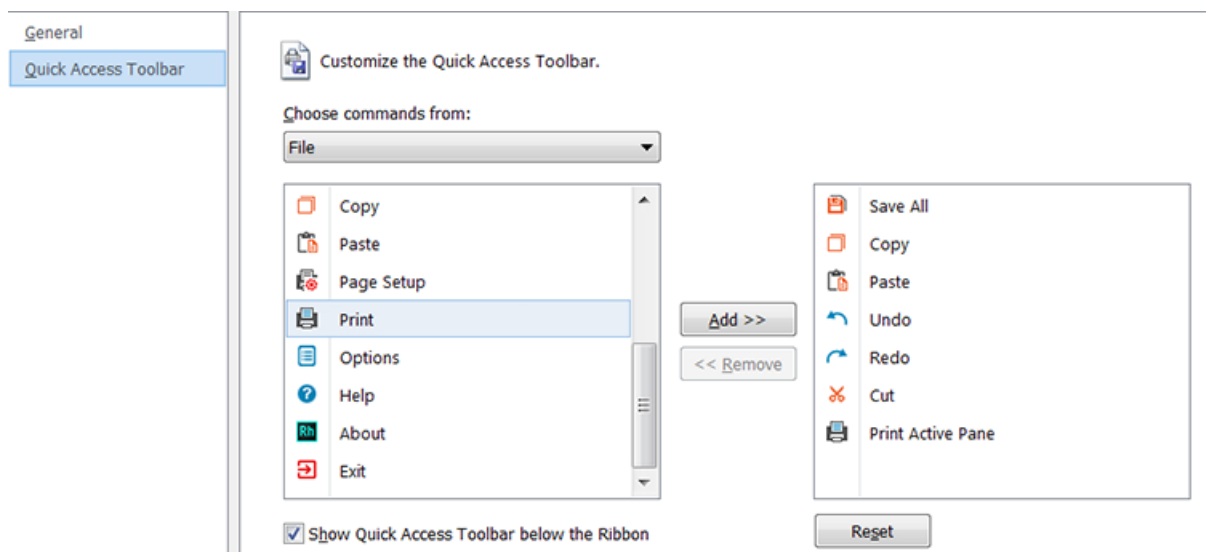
General
Quick Access Toolbar

Customize the Quick Access Toolbar.

Choose commands from:

File

Copy
Paste
Page Setup
Print
Options
Help
About
Exit

Add >>
<< Remove

Save All
Copy
Paste
Undo
Redo
Cut
Print Active Pane

Show Quick Access Toolbar below the Ribbon

Reset